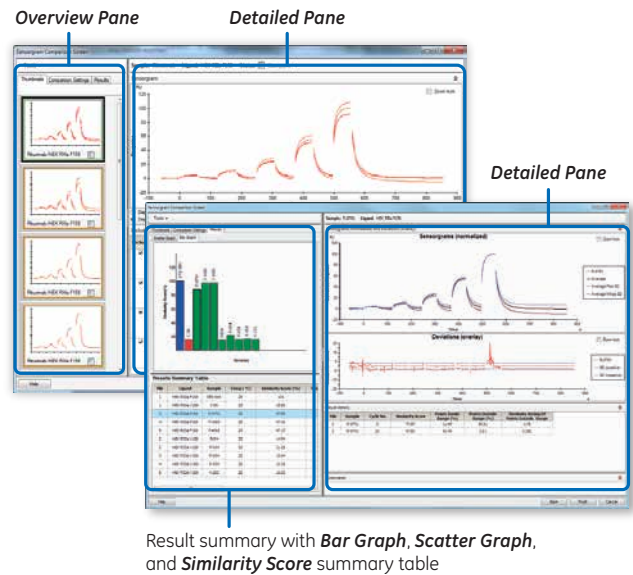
Overview Pane

Detailed Pane

Detailed Pane

Sensorgram Comparison Screen

Thumbnails

Comparison Settings

Results

Rituximab-HEK RiMe F166

Rituximab-HEK RiMe F166

Rituximab-HEK RiMe F166

Rituximab-HEK RiMe F166

Help

Sensorgram

Sensorgrams (normalized)

Deviations (overlay)

Results Summary Table

Tools

Help

Save

Print

Cancel

Result summary with Bar Graph, Scatter Graph, and Similarity Score summary table